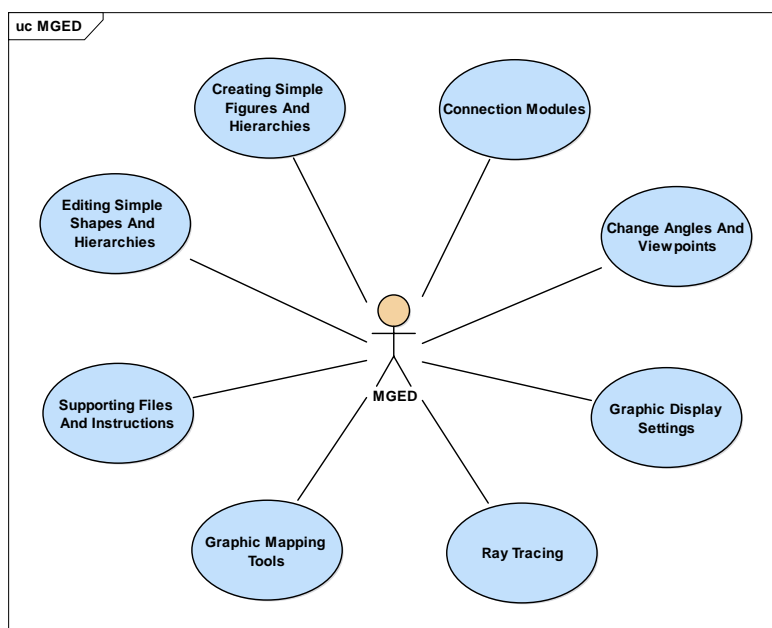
uc MGED

Creating Simple Figures And Hierarchies

Connection Modules

Editing Simple Shapes And Hierarchies

Change Angles And Viewpoints

MGED

Supporting Files And Instructions

Graphic Display Settings

Graphic Mapping Tools

Ray Tracing